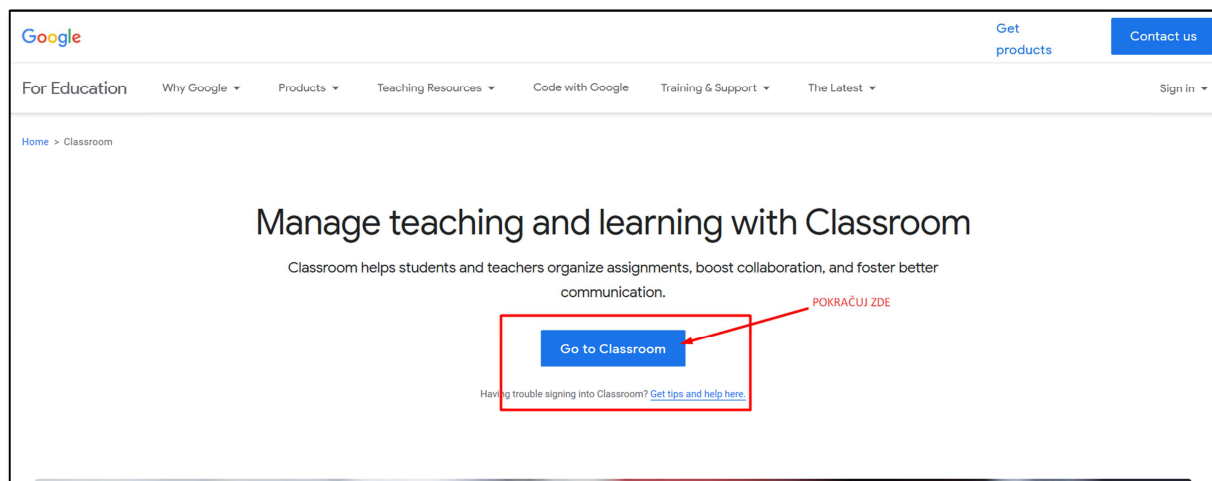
Google

Get products

Contact us

For Education

Why Google

Products

Teaching Resources

Code with Google

Training & Support

The Latest

Sign in

Home > Classroom

Manage teaching and learning with Classroom

Classroom helps students and teachers organize assignments, boost collaboration, and foster better communication.

POKRAČUJ ZDE

Go to Classroom

Having trouble signing into Classroom? Get tips and help here.